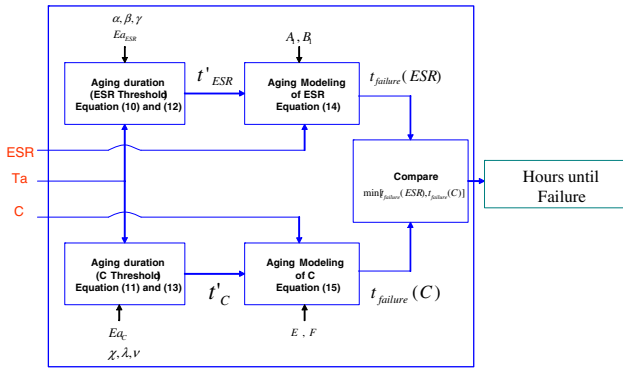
$\alpha, \beta, \gamma$
$Ea_{ESR}$

$A_1, B_1$

Aging duration (ESR Threshold) Equation (10) and (12)

$t'_{ESR}$

Aging Modeling of ESR Equation (14)

$t_{failure}(ESR)$

ESR

Ta

C

Compare
$\min[t_{failure}(ESR), t_{failure}(C)]$

Hours until Failure

Aging duration (C Threshold) Equation (11) and (13)

$t'_C$

Aging Modeling of C Equation (15)

$t_{failure}(C)$

$Ea_C$
$\chi, \lambda, \nu$

$E$ , $F$